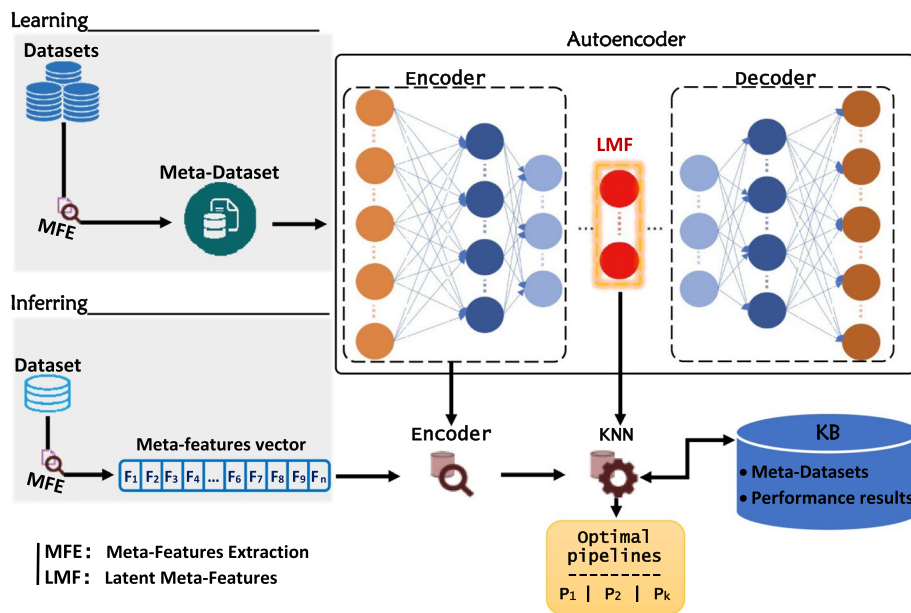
Learning

Datasets

MFE

Meta-Dataset

Autoencoder

Encoder

Decoder

LMF

Inferring

Dataset

MFE

Meta-features vector

| $F_1$ | $F_2$ | $F_3$ | $F_4$ | ... | $F_6$ | $F_7$ | $F_8$ | $F_9$ | $F_n$ |
|---|---|---|---|---|---|---|---|---|---|

Encoder

KNN

KB

• Meta-Datasets
• Performance results

Optimal pipelines
---------
$P_1$ | $P_2$ | $P_k$

MFE: Meta-Features Extraction
LMF: Latent Meta-Features